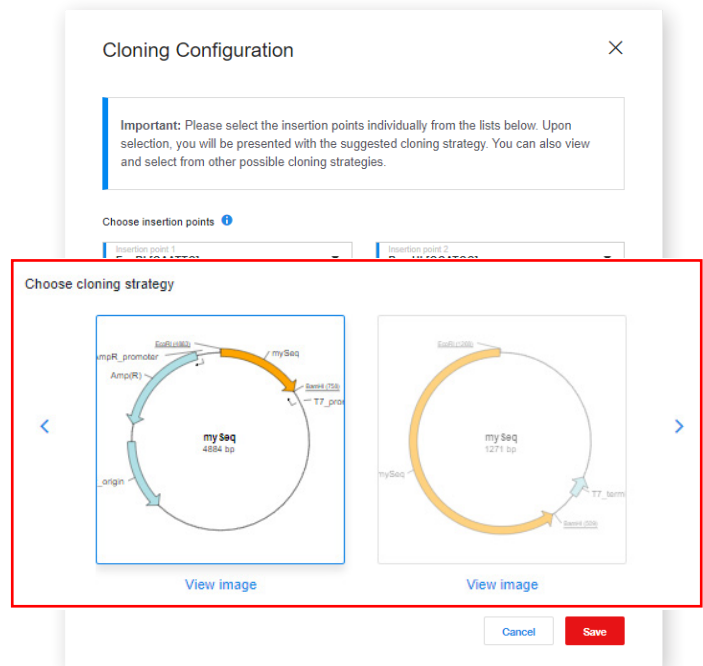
Cloning Configuration

×

**Important:** Please select the insertion points individually from the lists below. Upon selection, you will be presented with the suggested cloning strategy. You can also view and select from other possible cloning strategies.

Choose insertion points

Insertion point 1
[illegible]

Insertion point 2
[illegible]

Choose cloning strategy

EcoRI (4862)
AmpR_promoter
mySeq
Amp(R)
BamHI (758)
T7_pro
mySeq
4884 bp
_origin

EcoRI (388)
mySeq
1271 bp
mySeq
T7_term
BamHI (559)

View image

View image

Cancel

Save